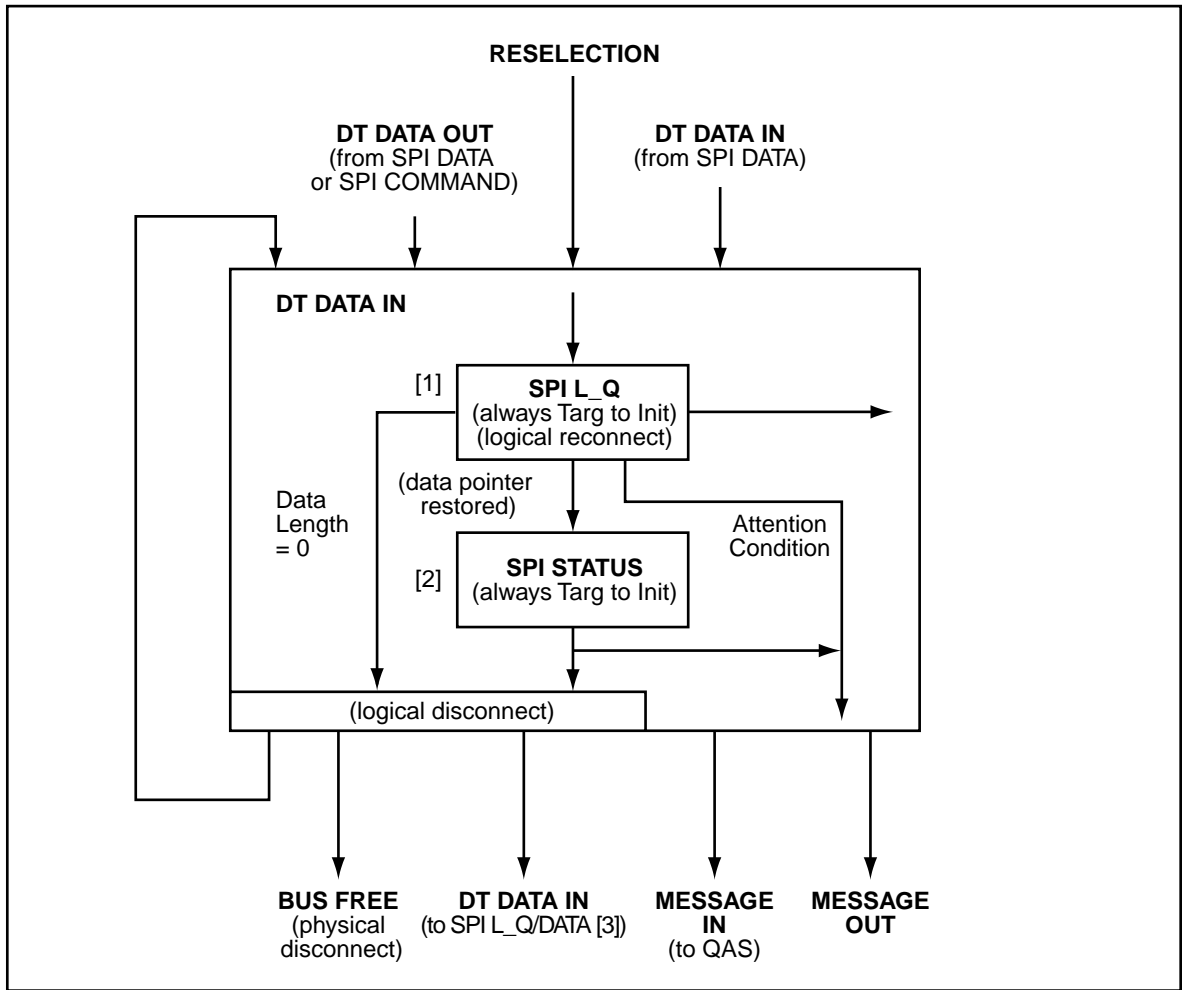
RESELECTION

DT DATA OUT
(from SPI DATA
or SPI COMMAND)

DT DATA IN
(from SPI DATA)

DT DATA IN

[1]

SPI L_Q
(always Targ to Init)
(logical reconnect)

Data
Length
= 0

(data pointer
restored)

Attention
Condition

[2]

SPI STATUS
(always Targ to Init)

(logical disconnect)

BUS FREE
(physical
disconnect)

DT DATA IN
(to SPI L_Q/DATA [3])

MESSAGE
IN
(to QAS)

MESSAGE
OUT